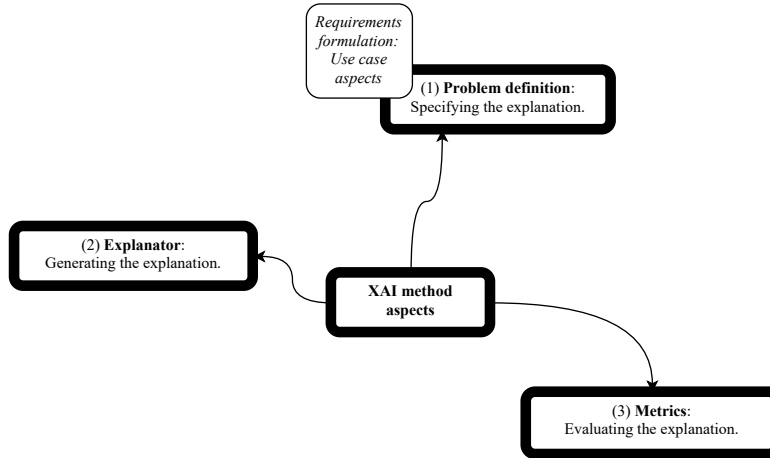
Requirements formulation: Use case aspects

(1) **Problem definition**: Specifying the explanation.

(2) **Explanator**: Generating the explanation.

**XAI method aspects**

(3) **Metrics**: Evaluating the explanation.